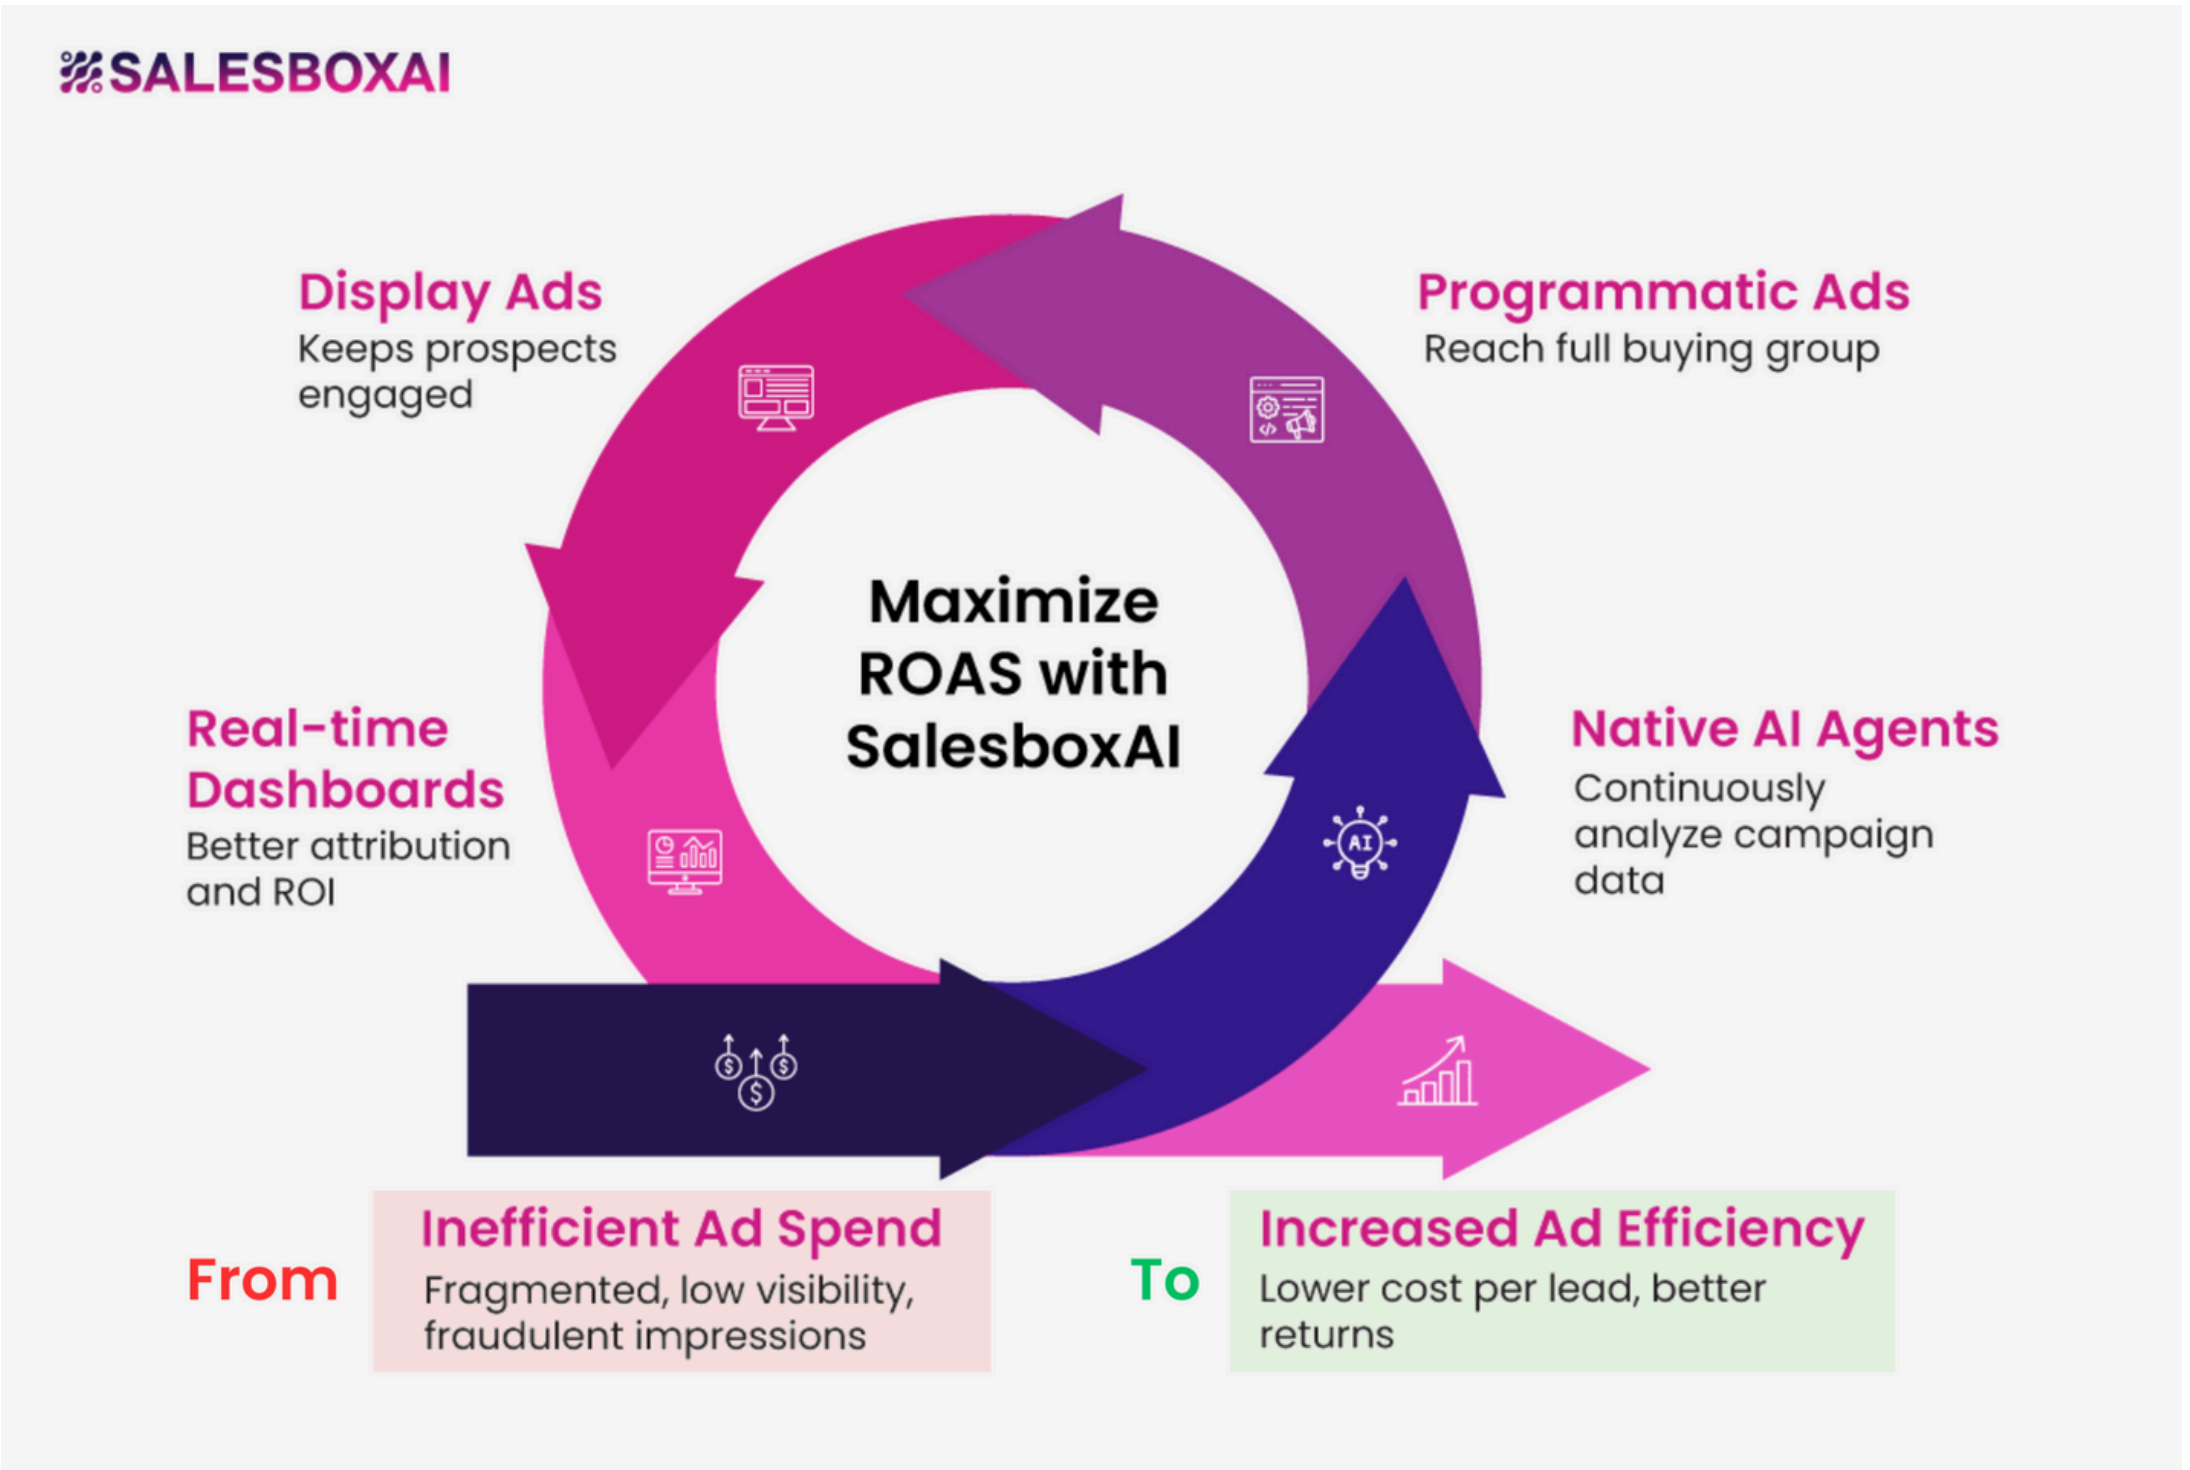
SALESBOXAI

Display Ads
Keeps prospects engaged

Programmatic Ads
Reach full buying group

Maximize ROAS with SalesboxAI

Real-time Dashboards
Better attribution and ROI

Native AI Agents
Continuously analyze campaign data

AI

From

Inefficient Ad Spend
Fragmented, low visibility, fraudulent impressions

To

Increased Ad Efficiency
Lower cost per lead, better returns